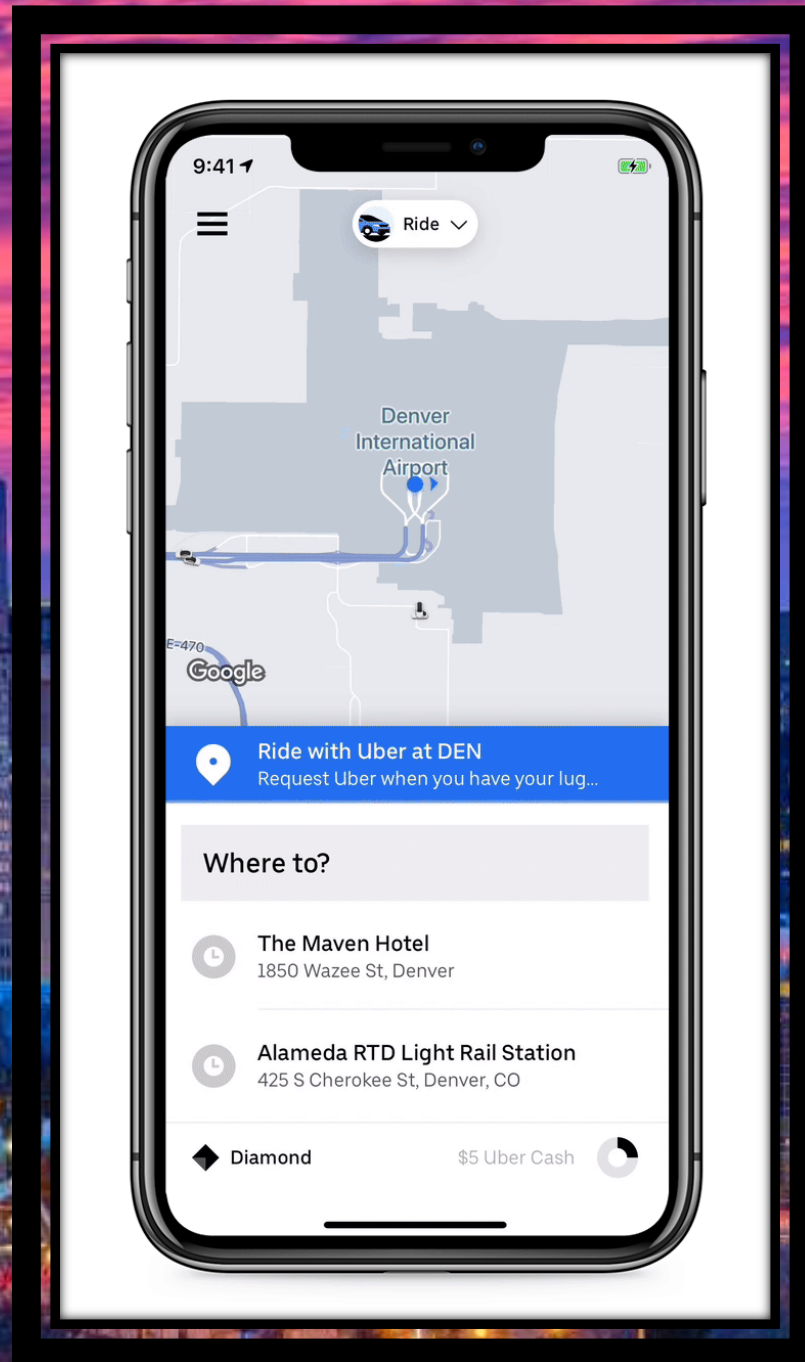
9:41

Ride

Denver International Airport

E-470

Google

Ride with Uber at DEN
Request Uber when you have your lug...

Where to?

The Maven Hotel
1850 Wazee St, Denver

Alameda RTD Light Rail Station
425 S Cherokee St, Denver, CO

Diamond

$5 Uber Cash